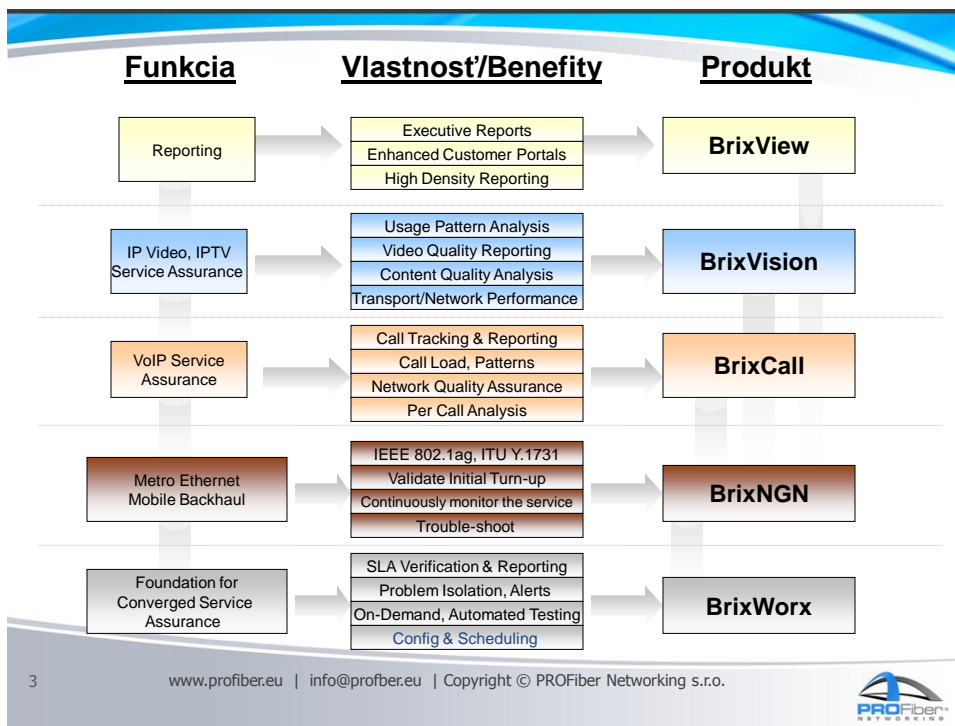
Funkcia

Vlastnosť/Benefity

Produkt

Reporting

Executive Reports
Enhanced Customer Portals
High Density Reporting

BrixView

IP Video, IPTV Service Assurance

Usage Pattern Analysis
Video Quality Reporting
Content Quality Analysis
Transport/Network Performance

BrixVision

VoIP Service Assurance

Call Tracking & Reporting
Call Load, Patterns
Network Quality Assurance
Per Call Analysis

BrixCall

Metro Ethernet Mobile Backhaul

IEEE 802.1ag, ITU Y.1731
Validate Initial Turn-up
Continuously monitor the service
Trouble-shoot

BrixNGN

Foundation for Converged Service Assurance

SLA Verification & Reporting
Problem Isolation, Alerts
On-Demand, Automated Testing
Config & Scheduling

BrixWorx

3

www.profiber.eu | info@profber.eu | Copyright © PROFiber Networking s.r.o.

PROFiber NETWORKING